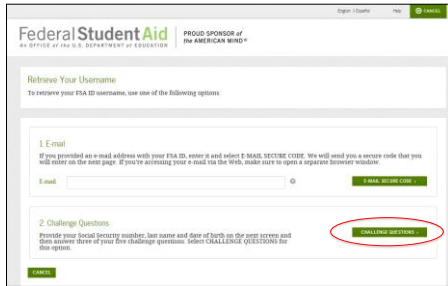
English | Español Help CANCEL

Federal Student Aid
AN OFFICE of the U.S. DEPARTMENT of EDUCATION

PROUD SPONSOR of the AMERICAN MIND®

Retrieve Your Username

To retrieve your FSA ID username, use one of the following options.

1 E-mail

If you provided an e-mail address with your FSA ID, enter it and select E-MAIL SECURE CODE. We will send you a secure code that you will enter on the next page. If you're accessing your e-mail via the Web, make sure to open a separate browser window.

E-mail

E-MAIL SECURE CODE ›

2 Challenge Questions

Provide your Social Security number, last name and date of birth on the next screen and then answer three of your five challenge questions. Select CHALLENGE QUESTIONS for this option.

CHALLENGE QUESTIONS ›

CANCEL